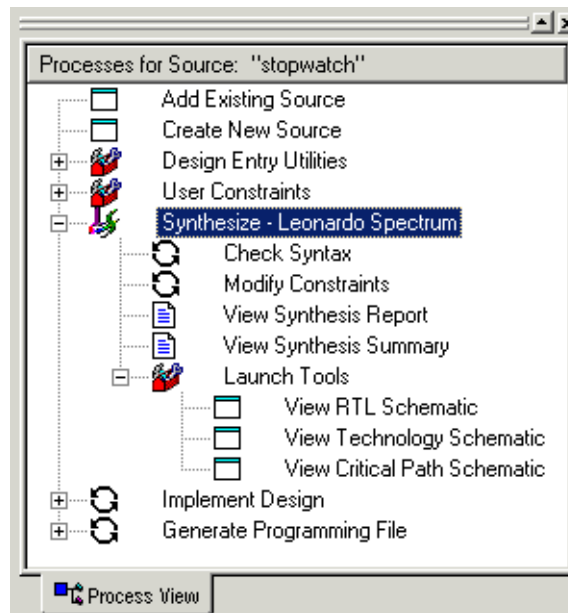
Processes for Source: "stopwatch"

Add Existing Source
Create New Source
Design Entry Utilities
User Constraints
Synthesize - Leonardo Spectrum
Check Syntax
Modify Constraints
View Synthesis Report
View Synthesis Summary
Launch Tools
View RTL Schematic
View Technology Schematic
View Critical Path Schematic
Implement Design
Generate Programming File

Process View